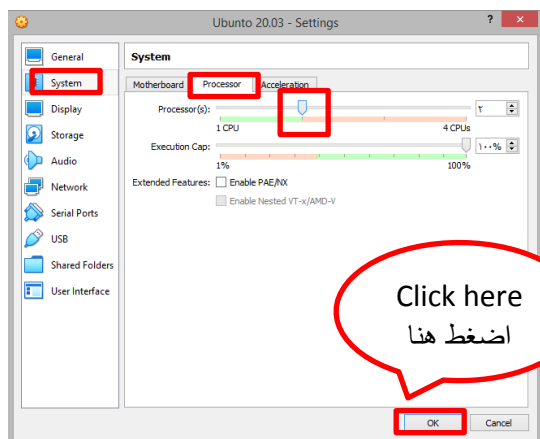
Ubuntu 20.03 - Settings

?

General
System
Display
Storage
Audio
Network
Serial Ports
USB
Shared Folders
User Interface

System

Motherboard
Processor
Acceleration

Processor(s):
1 CPU
4 CPUs
٢

Execution Cap:
1%
100%
١٠٠%

Extended Features:
Enable PAE/NX
Enable Nested VT-x/AMD-V

Click here
اضغط هنا

OK
Cancel